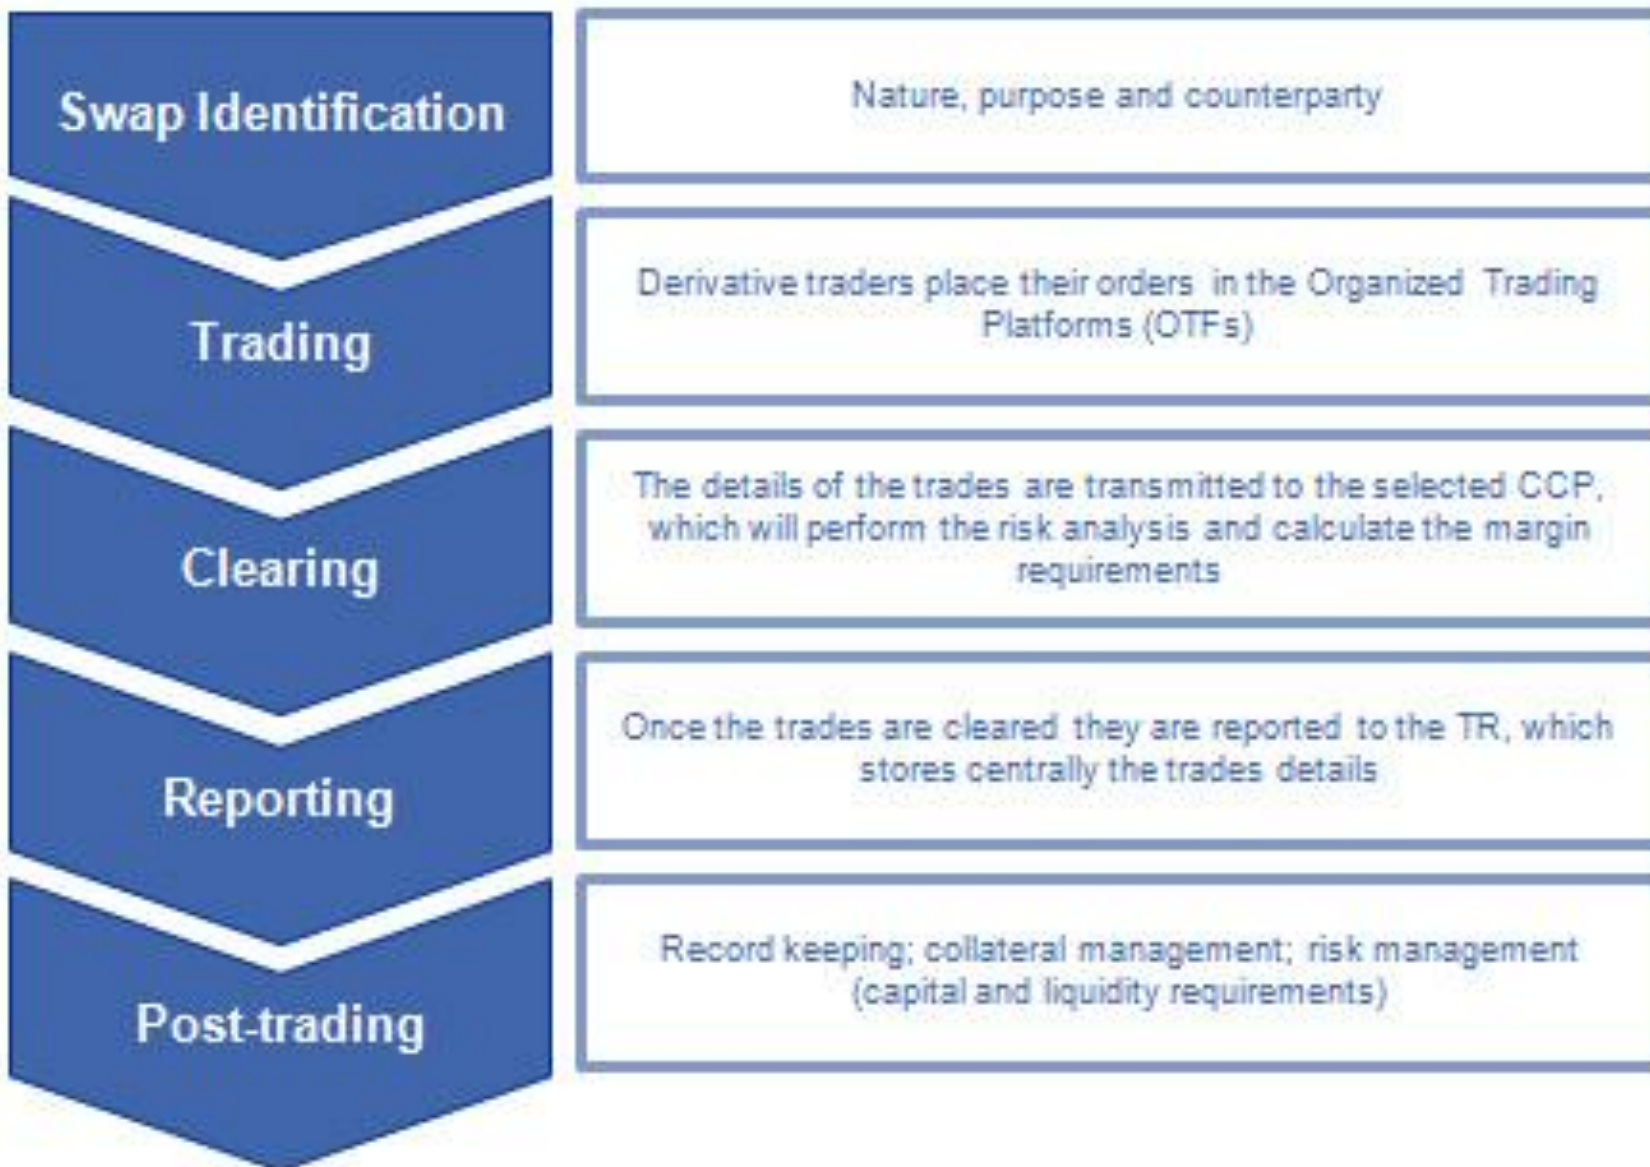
Swap Identification

Nature, purpose and counterparty

Trading

Derivative traders place their orders in the Organized Trading Platforms (OTFs)

Clearing

The details of the trades are transmitted to the selected CCP, which will perform the risk analysis and calculate the margin requirements

Reporting

Once the trades are cleared they are reported to the TR, which stores centrally the trades details

Post-trading

Record keeping; collateral management; risk management (capital and liquidity requirements)